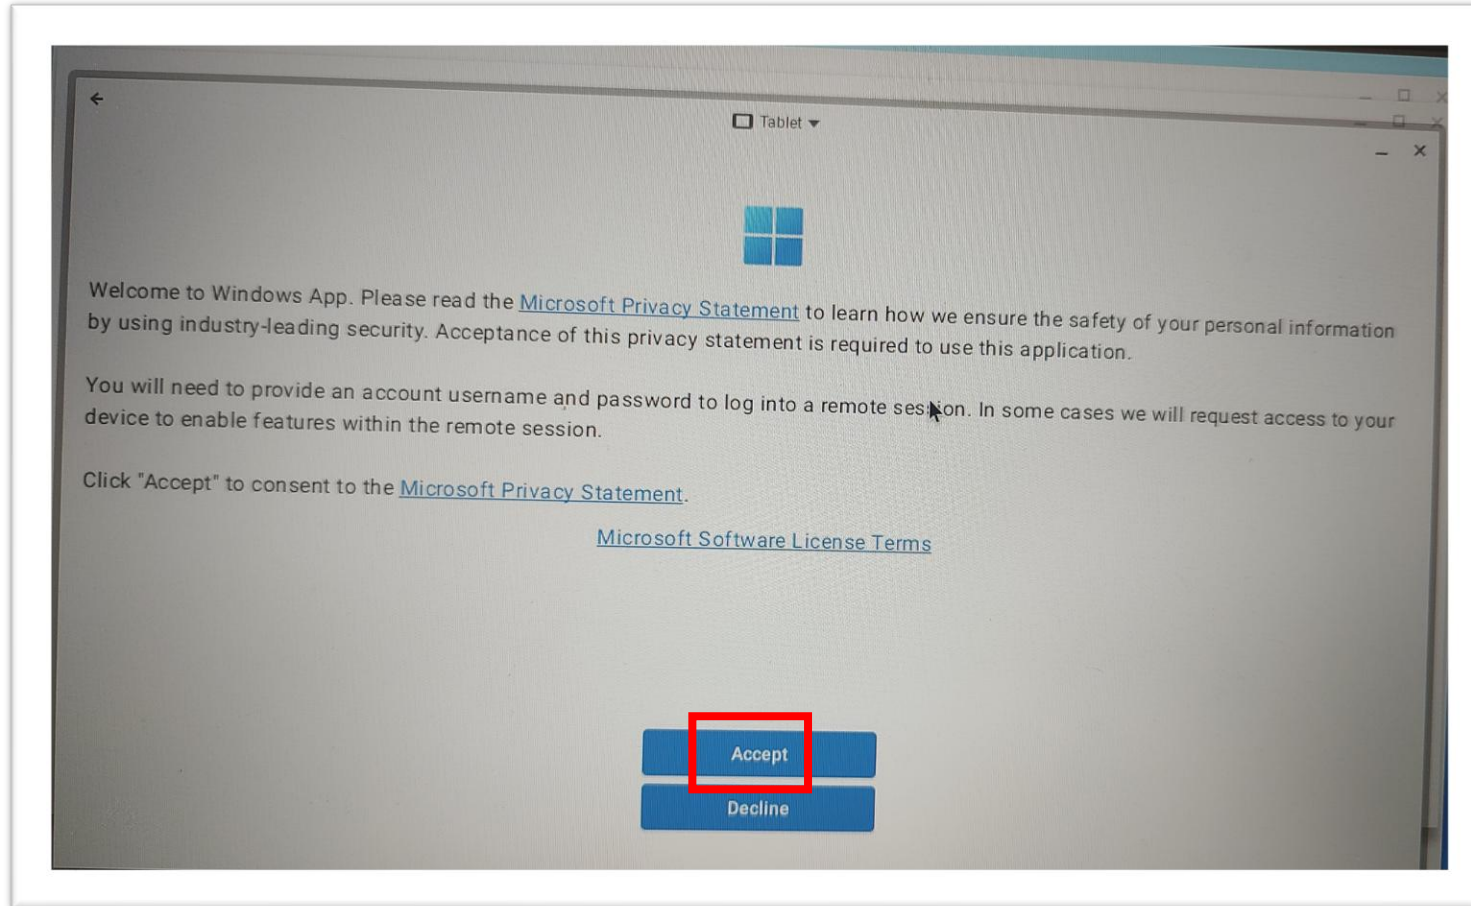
Tablet

Welcome to Windows App. Please read the Microsoft Privacy Statement to learn how we ensure the safety of your personal information by using industry-leading security. Acceptance of this privacy statement is required to use this application.

You will need to provide an account username and password to log into a remote session. In some cases we will request access to your device to enable features within the remote session.

Click "Accept" to consent to the Microsoft Privacy Statement.

Microsoft Software License Terms

Accept

Decline